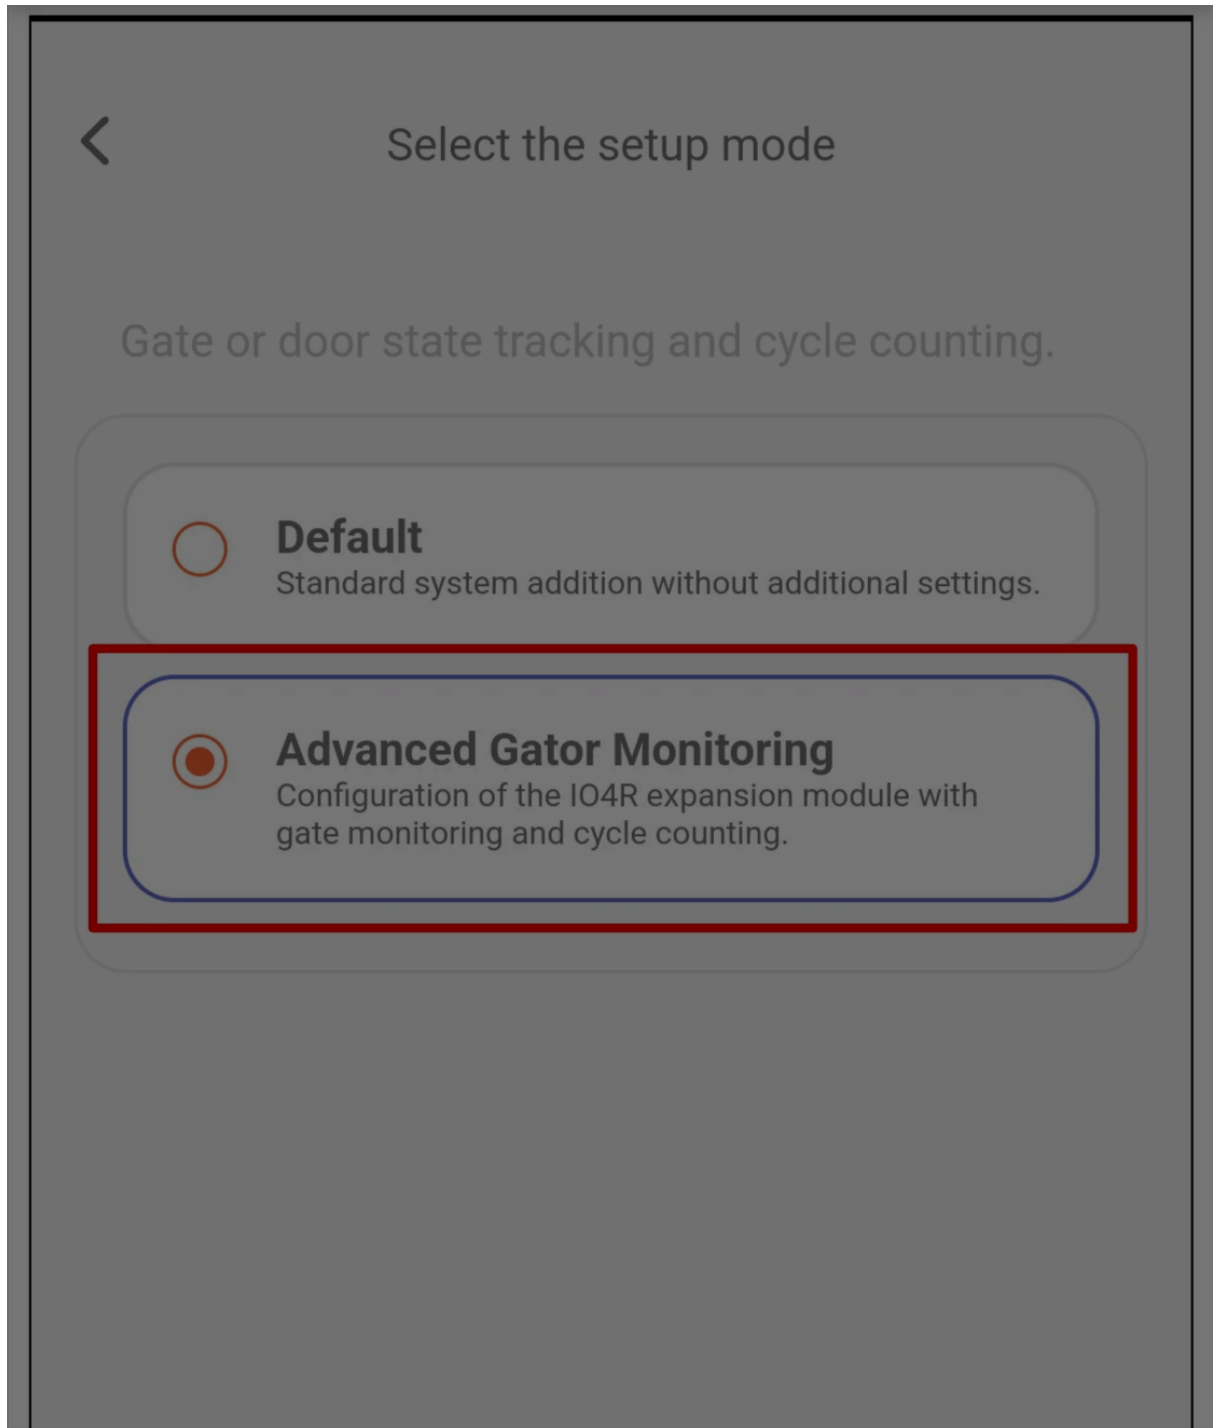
Select the setup mode

Gate or door state tracking and cycle counting.

Default
Standard system addition without additional settings.

Advanced Gator Monitoring
Configuration of the IO4R expansion module with gate monitoring and cycle counting.